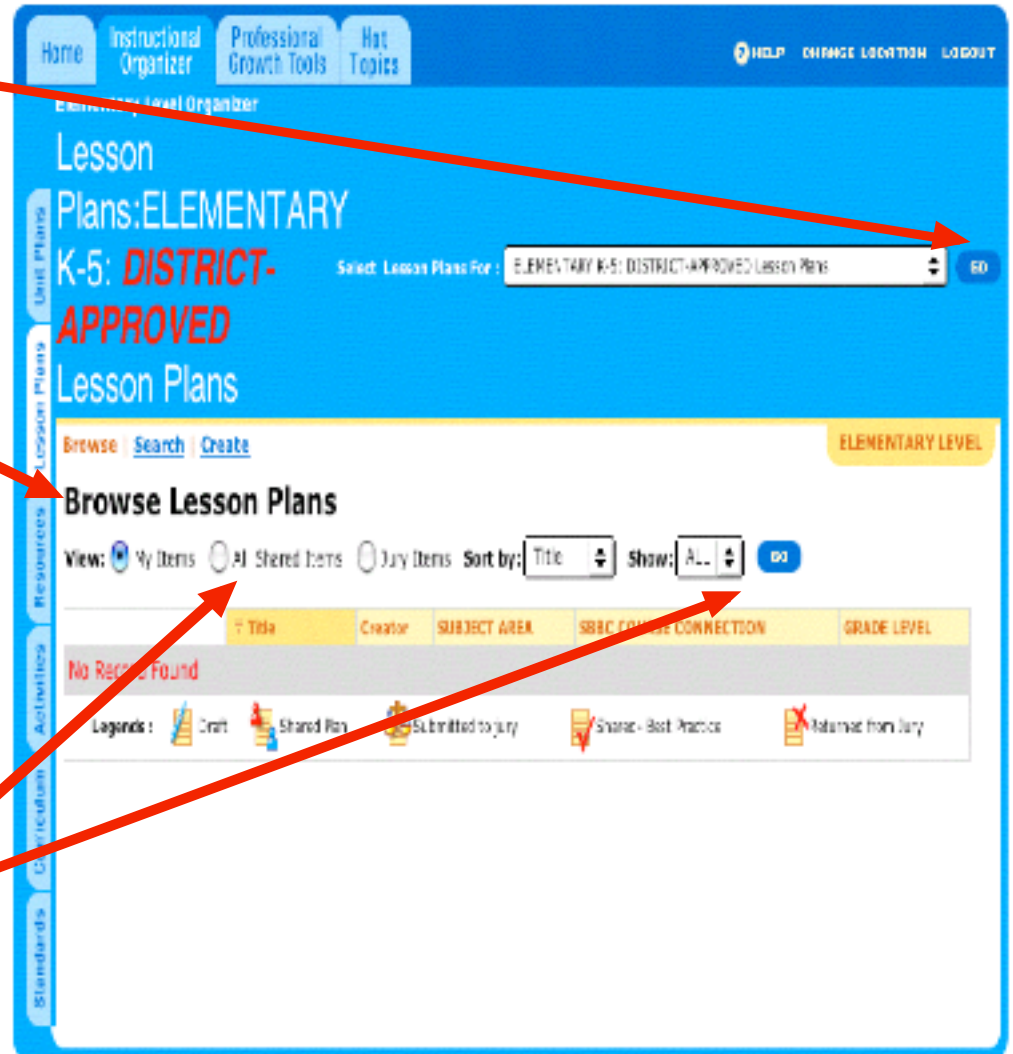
Home
Instructional Organizer
Professional Growth Tools
Hot Topics

HELP CHANGE LOCATION LOGOUT

Elementary Level Organizer

Lesson Plans:ELEMENTARY K-5: DISTRICT-APPROVED Lesson Plans

Select Lesson Plans For : ELEMENTARY K-5: DISTRICT-APPROVED Lesson Plans GO

Unit Plans
Lesson Plans
Resources
Activities
Curriculum
Standards

Browse | Search | Create

ELEMENTARY LEVEL

Browse Lesson Plans

View: My Items All Shared Items Jury Items Sort by: Title Show: ALL GO

| | Title | Creator | SUBJECT AREA | SBBC COURSE CONNECTION | GRADE LEVEL |
|---|---|---|---|---|---|
| No Records Found | | | | | |

Legends : Draft Shared Plan Submitted to jury Shared - Best Practice Returned from Jury